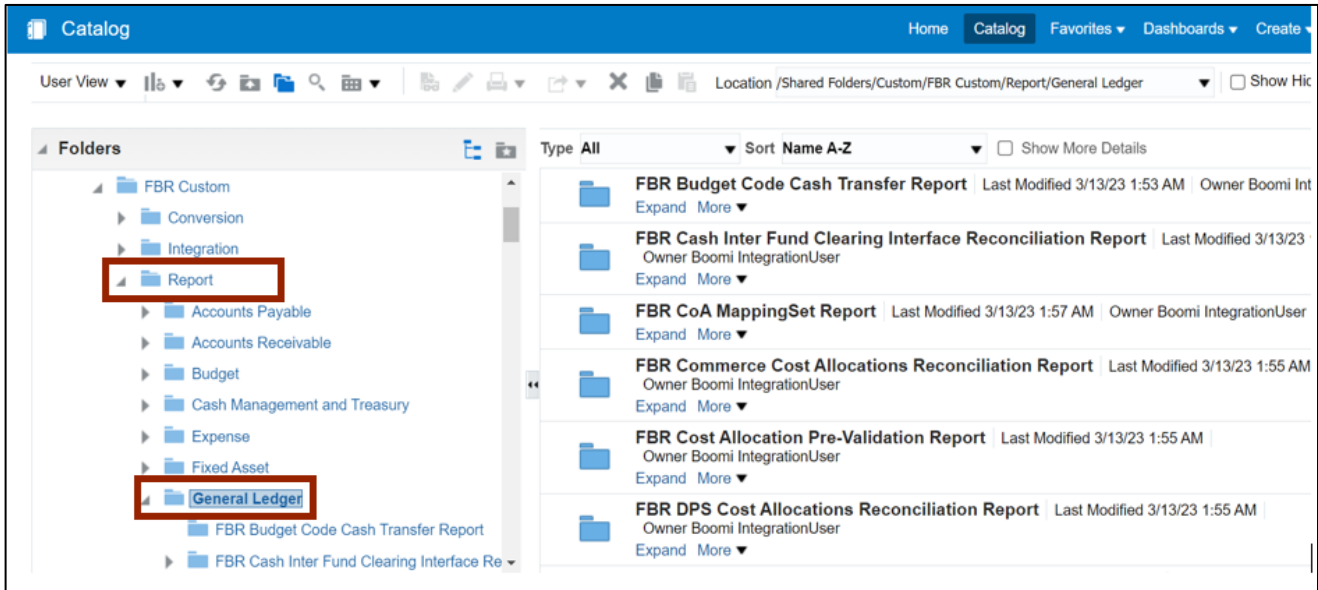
Catalog

Home Catalog Favorites ▾ Dashboards ▾ Create

User View ▾

Location /Shared Folders/Custom/FBR Custom/Report/General Ledger

Show Hic

Folders

FBR Custom

Conversion

Integration

Report

Accounts Payable

Accounts Receivable

Budget

Cash Management and Treasury

Expense

Fixed Asset

General Ledger

FBR Budget Code Cash Transfer Report

FBR Cash Inter Fund Clearing Interface Re

Type All Sort Name A-Z Show More Details

FBR Budget Code Cash Transfer Report | Last Modified 3/13/23 1:53 AM | Owner Boomi Int
Expand More ▾

FBR Cash Inter Fund Clearing Interface Reconciliation Report | Last Modified 3/13/23
Owner Boomi IntegrationUser
Expand More ▾

FBR CoA MappingSet Report | Last Modified 3/13/23 1:57 AM | Owner Boomi IntegrationUser
Expand More ▾

FBR Commerce Cost Allocations Reconciliation Report | Last Modified 3/13/23 1:55 AM
Owner Boomi IntegrationUser
Expand More ▾

FBR Cost Allocation Pre-Validation Report | Last Modified 3/13/23 1:55 AM |
Owner Boomi IntegrationUser
Expand More ▾

FBR DPS Cost Allocations Reconciliation Report | Last Modified 3/13/23 1:55 AM |
Owner Boomi IntegrationUser
Expand More ▾